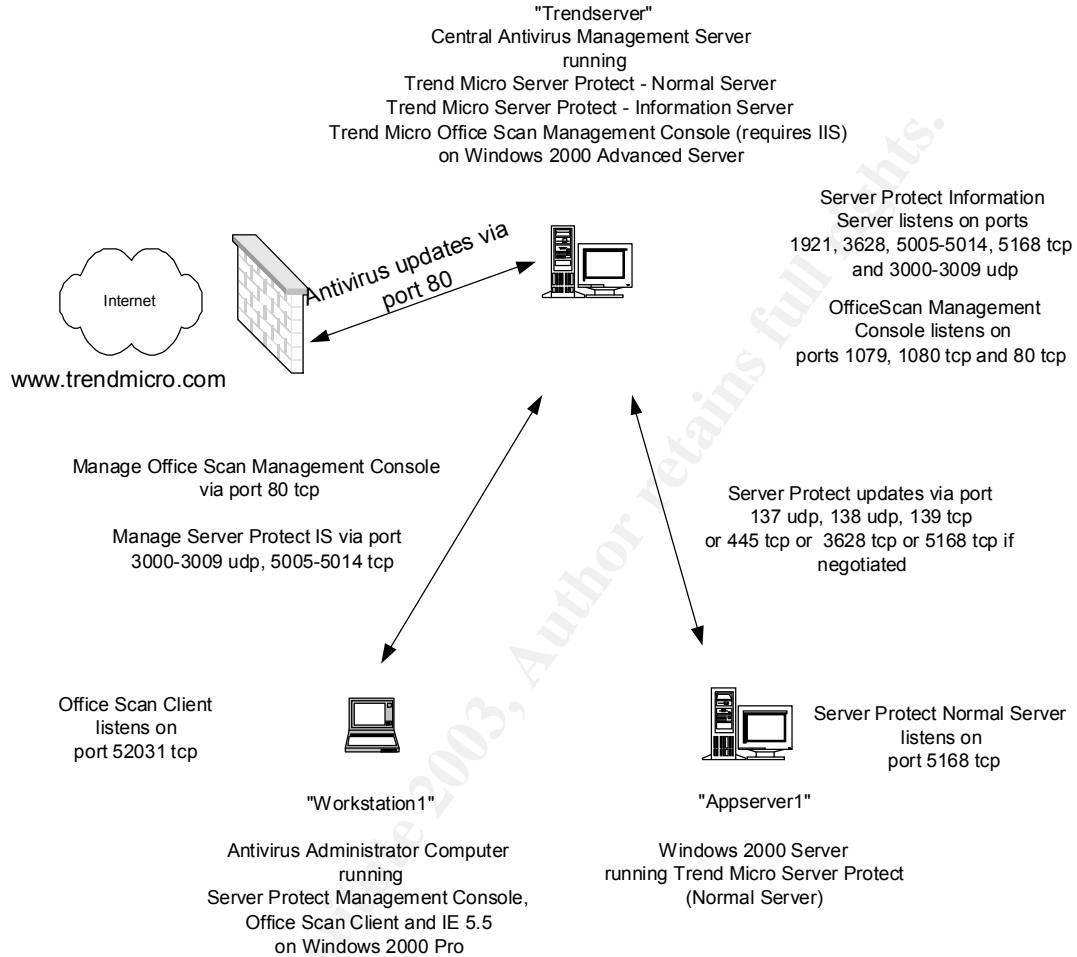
"Trendserver"
Central Antivirus Management Server
running
Trend Micro Server Protect - Normal Server
Trend Micro Server Protect - Information Server
Trend Micro Office Scan Management Console (requires IIS)
on Windows 2000 Advanced Server

Internet

www.trendmicro.com

Antivirus updates via port 80

Server Protect Information Server listens on ports 1921, 3628, 5005-5014, 5168 tcp and 3000-3009 udp

OfficeScan Management Console listens on ports 1079, 1080 tcp and 80 tcp

Manage Office Scan Management Console via port 80 tcp

Manage Server Protect IS via port 3000-3009 udp, 5005-5014 tcp

Server Protect updates via port 137 udp, 138 udp, 139 tcp or 445 tcp or 3628 tcp or 5168 tcp if negotiated

Office Scan Client listens on port 52031 tcp

Server Protect Normal Server listens on port 5168 tcp

"Workstation1"

Antivirus Administrator Computer
running
Server Protect Management Console,
Office Scan Client and IE 5.5
on Windows 2000 Pro

"Appserver1"

Windows 2000 Server
running Trend Micro Server Protect
(Normal Server)

© SANS Institute 2003, Author retains full rights.